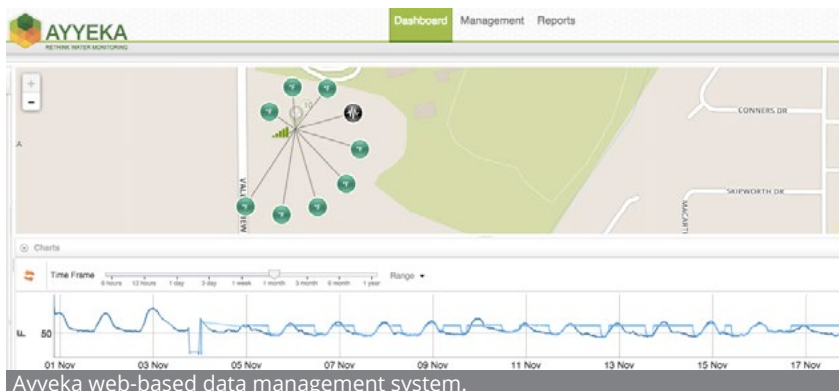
AYYEKA
RETHINK WATER MONITORING

Dashboard Management Reports

+
-

CONNERS DR
SKIPWORTH DR
VALLEVIEW
MACARTI

Charts

Time Frame 6 hours 12 hours 1 day 3 day 1 week 1 month 3 month 6 month 1 year Range

50

01 Nov 03 Nov 05 Nov 07 Nov 09 Nov 11 Nov 13 Nov 15 Nov 17 Nov

Ayyeka web-based data management system.